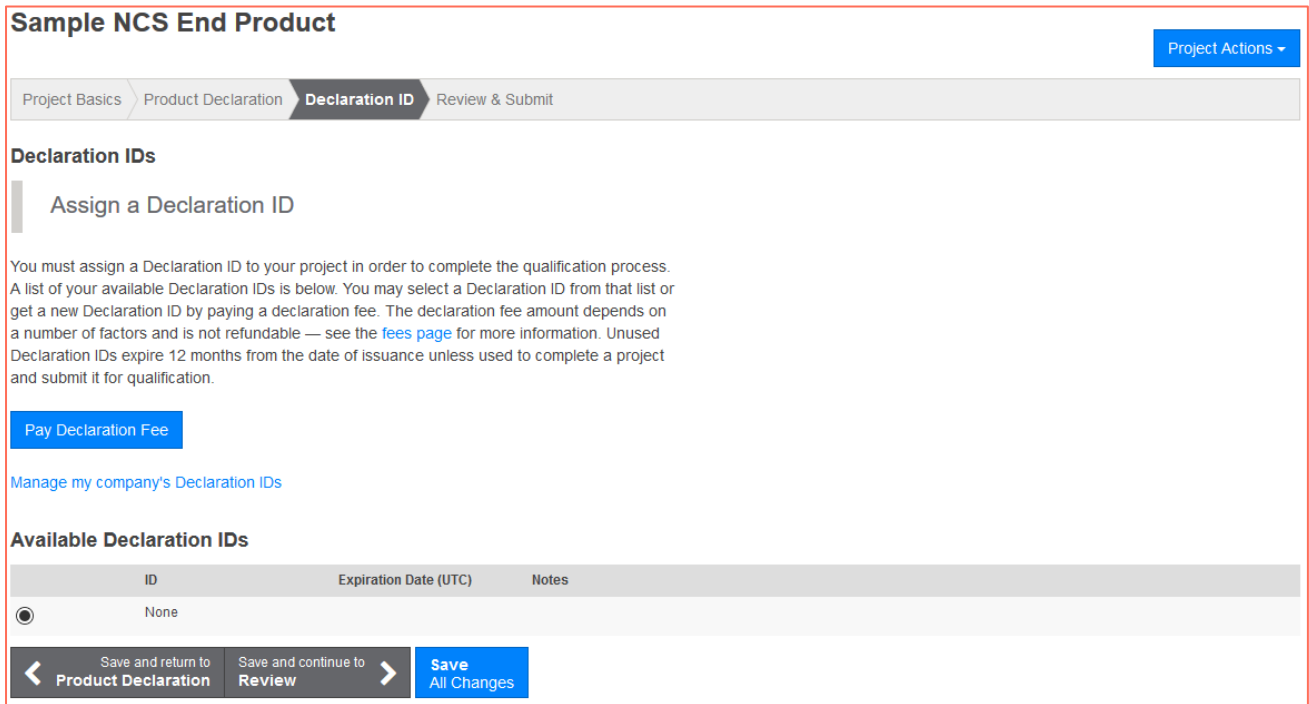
Sample NCS End Product

Project Actions ▾

Project Basics | Product Declaration | Declaration ID | Review & Submit

Declaration IDs

Assign a Declaration ID

You must assign a Declaration ID to your project in order to complete the qualification process. A list of your available Declaration IDs is below. You may select a Declaration ID from that list or get a new Declaration ID by paying a declaration fee. The declaration fee amount depends on a number of factors and is not refundable — see the fees page for more information. Unused Declaration IDs expire 12 months from the date of issuance unless used to complete a project and submit it for qualification.

Pay Declaration Fee

Manage my company's Declaration IDs

Available Declaration IDs

| | ID | Expiration Date (UTC) | Notes |
|---|---|---|---|
| ◉ | None | | |

Save and return to Product Declaration | Save and continue to Review | Save All Changes